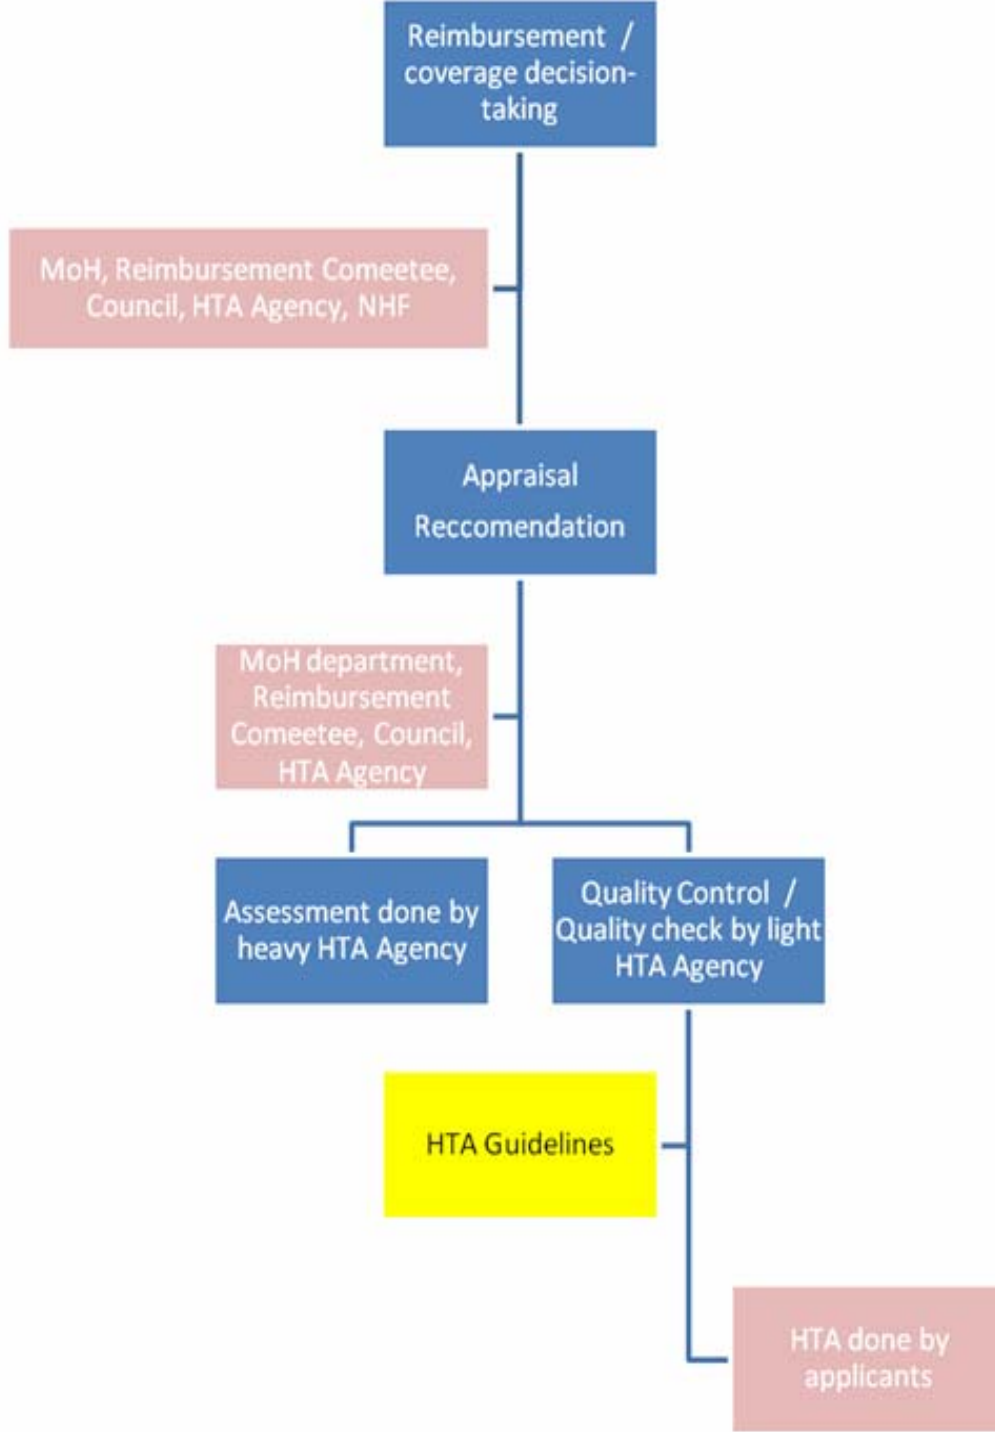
Reimbursement / coverage decision-taking

MoH, Reimbursement Comeetee, Council, HTA Agency, NHF

Appraisal

Reccomendation

MoH department, Reimbursement Comeetee, Council, HTA Agency

Assessment done by heavy HTA Agency

Quality Control / Quality check by light HTA Agency

HTA Guidelines

HTA done by applicants